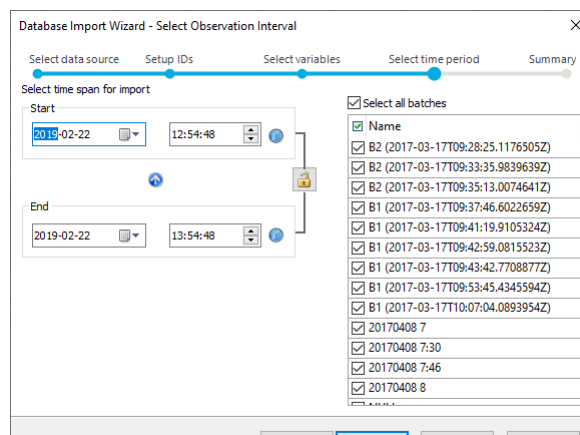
Database Import Wizard - Select Observation Interval

Select data source
Setup IDs
Select variables
Select time period
Summary

Select time span for import

Start
2019-02-22
12:54:48

End
2019-02-22
13:54:48

Select all batches

Name
B2 (2017-03-17T09:28:25.1176505Z)
B2 (2017-03-17T09:33:35.9839639Z)
B2 (2017-03-17T09:35:13.0074641Z)
B1 (2017-03-17T09:37:46.6022659Z)
B1 (2017-03-17T09:41:19.9105324Z)
B1 (2017-03-17T09:42:59.0815523Z)
B1 (2017-03-17T09:43:42.7708877Z)
B1 (2017-03-17T09:53:45.4345594Z)
B1 (2017-03-17T10:07:04.0893954Z)
20170408 7
20170408 7:30
20170408 7:46
20170408 8
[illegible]